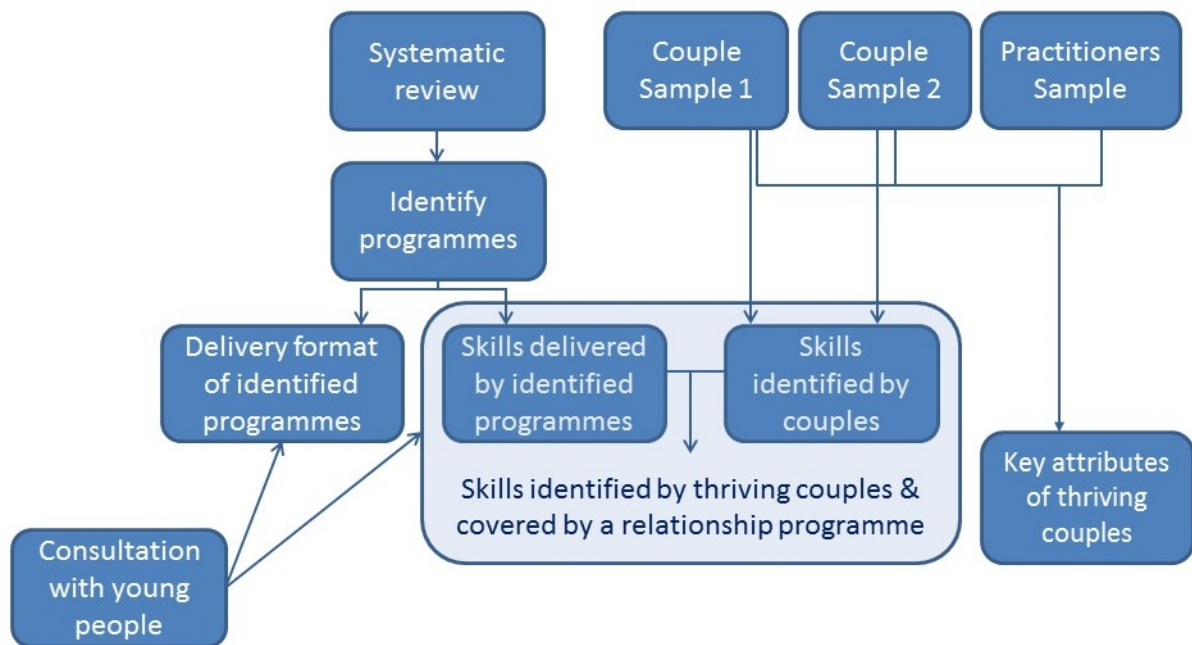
Systematic review

Couple Sample 1

Couple Sample 2

Practitioners Sample

Identify programmes

Delivery format of identified programmes

Skills delivered by identified programmes

Skills identified by couples

Skills identified by thriving couples & covered by a relationship programme

Key attributes of thriving couples

Consultation with young people